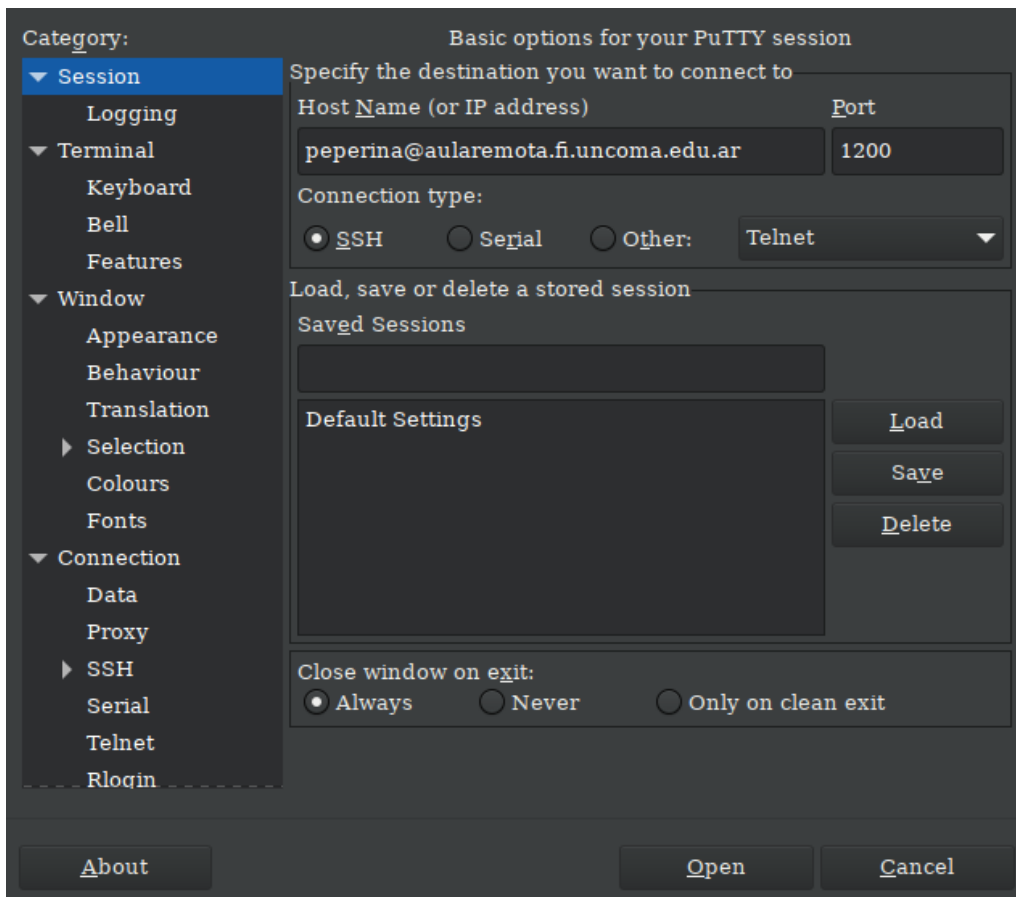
Category:

Session
Logging
Terminal
Keyboard
Bell
Features
Window
Appearance
Behaviour
Translation
Selection
Colours
Fonts
Connection
Data
Proxy
SSH
Serial
Telnet
Rlogin

Basic options for your PuTTY session

Specify the destination you want to connect to

Host Name (or IP address)
Port
peperina@aularemota.fi.uncoma.edu.ar
1200

Connection type:
SSH
Serial
Other:
Telnet

Load, save or delete a stored session

Saved Sessions

Default Settings

Load
Save
Delete

Close window on exit:
Always
Never
Only on clean exit

About
Open
Cancel